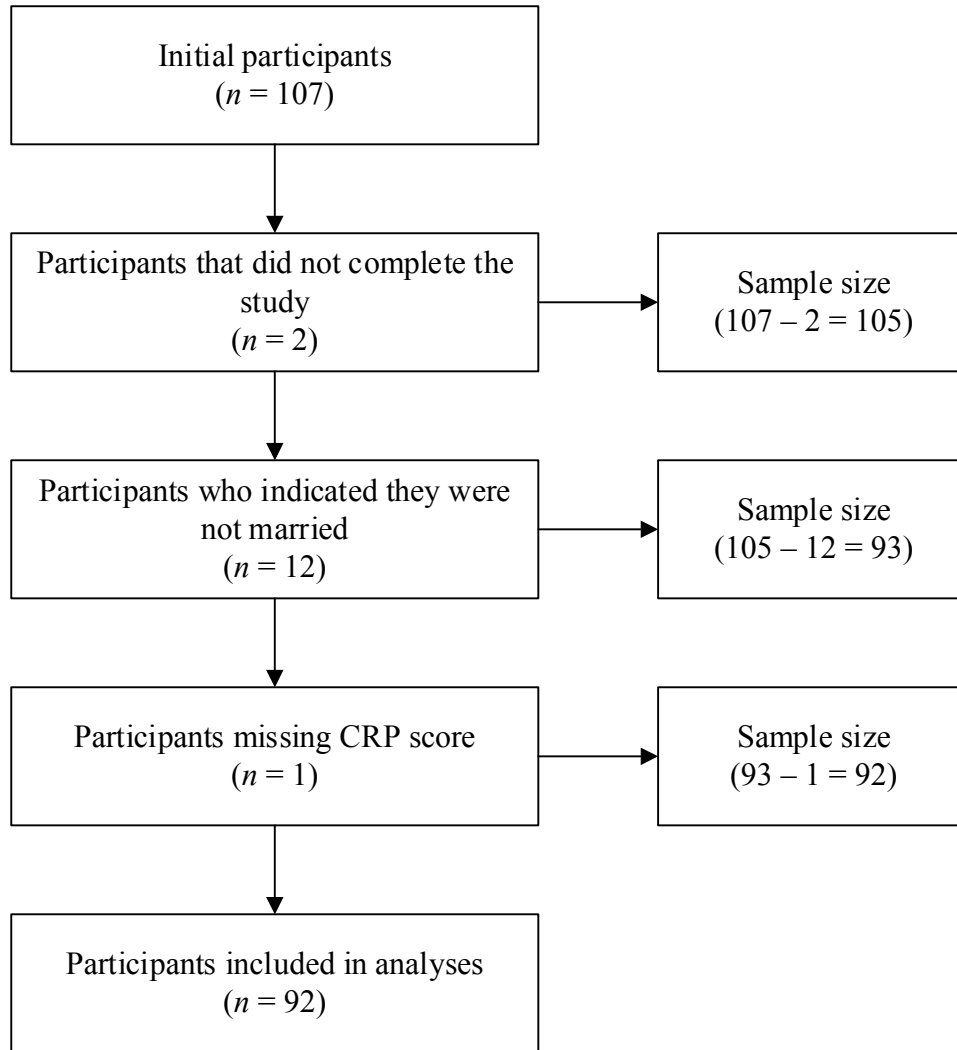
Initial participants
($n$ = 107)

Participants that did not complete the study
($n$ = 2)

Sample size
(107 – 2 = 105)

Participants who indicated they were not married
($n$ = 12)

Sample size
(105 – 12 = 93)

Participants missing CRP score
($n$ = 1)

Sample size
(93 – 1 = 92)

Participants included in analyses
($n$ = 92)